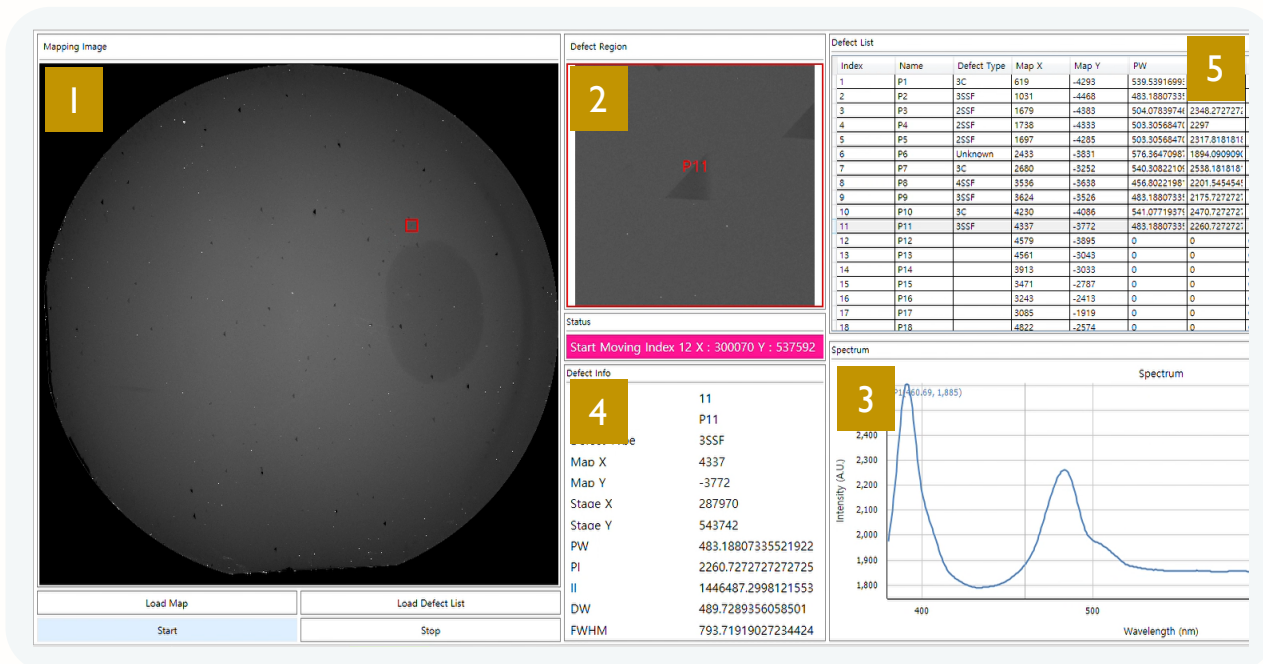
Mapping Image

I

Load Map | Load Defect List
Start | Stop

Defect Region

2

P11

Status

Start Moving Index 12 X : 300070 Y : 537592

Defect Info

4

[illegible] 11
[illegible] P11
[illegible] 3SSF
Map X 4337
Map Y -3772
Stage X 287970
Stage Y 543742
PW 483.18807335521922
PI 2260.7272727272725
II 1446487.2998121553
DW 489.7289356058501
FWHM 793.71919027234424

Defect List

5

| Index | Name | Defect Type | Map X | Map Y | PW | |
|---|---|---|---|---|---|---|
| 1 | P1 | 3C | 619 | -4293 | 539.5391699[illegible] | |
| 2 | P2 | 3SSF | 1031 | -4468 | 483.1880733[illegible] | |
| 3 | P3 | 2SSF | 1679 | -4383 | 504.0783974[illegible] | 2348.272727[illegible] |
| 4 | P4 | 2SSF | 1738 | -4333 | 503.3056847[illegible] | 2297 |
| 5 | P5 | 2SSF | 1697 | -4285 | 503.3056847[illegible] | 2317.818181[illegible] |
| 6 | P6 | Unknown | 2433 | -3831 | 576.3647098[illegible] | 1894.090909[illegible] |
| 7 | P7 | 3C | 2680 | -3252 | 540.3082210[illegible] | 2538.181818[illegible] |
| 8 | P8 | 4SSF | 3536 | -3638 | 456.8022198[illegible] | 2201.545454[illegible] |
| 9 | P9 | 3SSF | 3624 | -3526 | 483.1880733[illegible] | 2175.727272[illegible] |
| 10 | P10 | 3C | 4230 | -4086 | 541.0771937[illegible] | 2470.727272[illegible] |
| 11 | P11 | 3SSF | 4337 | -3772 | 483.1880733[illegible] | 2260.727272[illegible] |
| 12 | P12 | | 4579 | -3895 | 0 | 0 |
| 13 | P13 | | 4561 | -3043 | 0 | 0 |
| 14 | P14 | | 3913 | -3033 | 0 | 0 |
| 15 | P15 | | 3471 | -2787 | 0 | 0 |
| 16 | P16 | | 3243 | -2413 | 0 | 0 |
| 17 | P17 | | 3085 | -1919 | 0 | 0 |
| 18 | P18 | | 4822 | -2574 | 0 | 0 |

Spectrum

3

Spectrum

P1 (360.69, 1,885)

Intensity (A.U.)
2,400
2,300
2,200
2,100
2,000
1,900
1,800

400
500

Wavelength (nm)